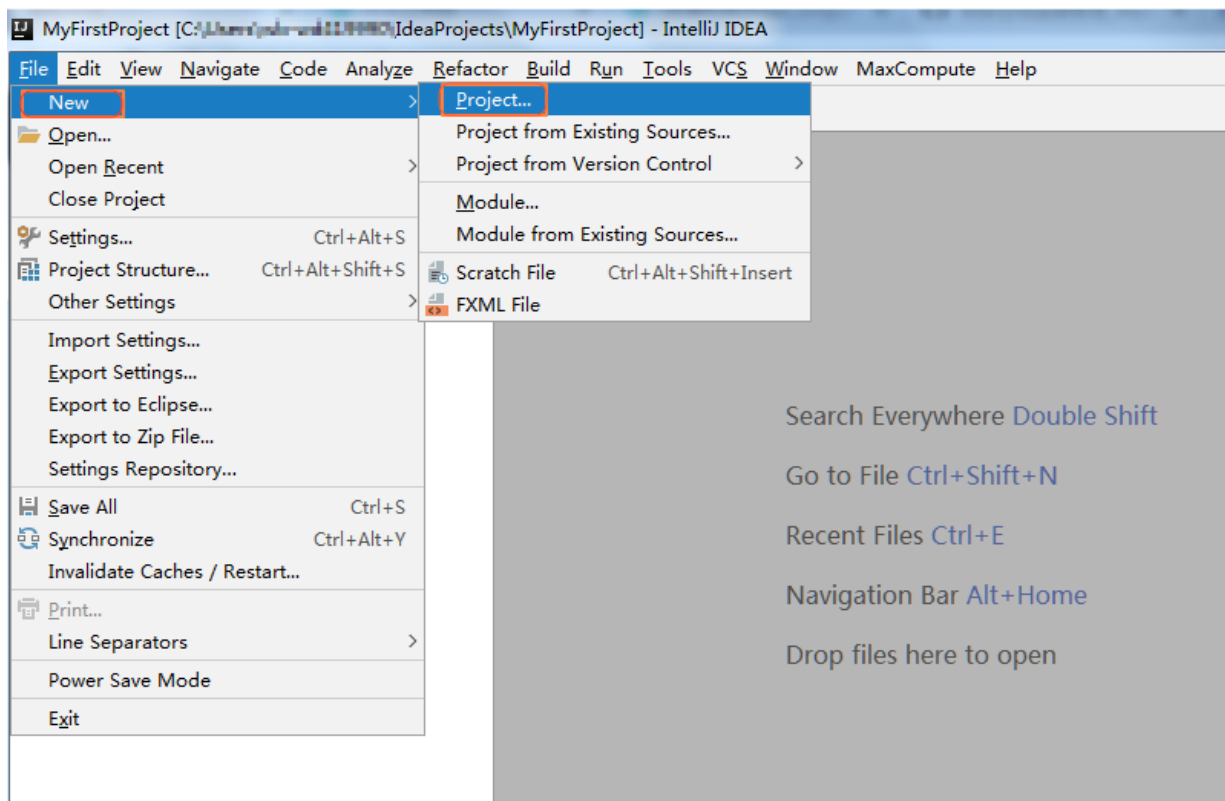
IJ MyFirstProject [C:\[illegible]\IdeaProjects\MyFirstProject] - IntelliJ IDEA

File Edit View Navigate Code Analyze Refactor Build Run Tools VCS Window MaxCompute Help

New
Open...
Open Recent
Close Project
Settings... Ctrl+Alt+S
Project Structure... Ctrl+Alt+Shift+S
Other Settings
Import Settings...
Export Settings...
Export to Eclipse...
Export to Zip File...
Settings Repository...
Save All Ctrl+S
Synchronize Ctrl+Alt+Y
Invalidate Caches / Restart...
Print...
Line Separators
Power Save Mode
Exit

Project...
Project from Existing Sources...
Project from Version Control
Module...
Module from Existing Sources...
Scratch File Ctrl+Alt+Shift+Insert
FXML File

Search Everywhere Double Shift
Go to File Ctrl+Shift+N
Recent Files Ctrl+E
Navigation Bar Alt+Home
Drop files here to open